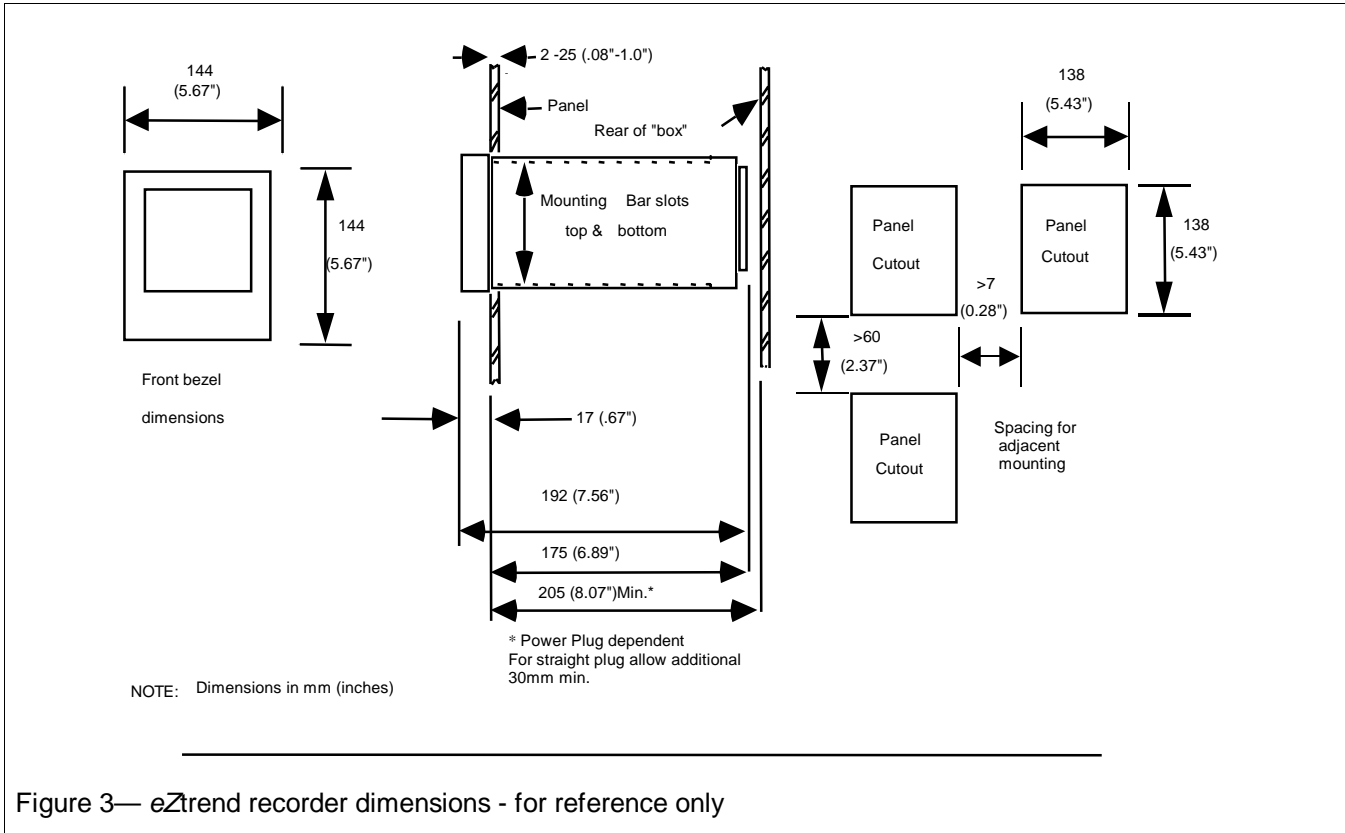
144
(5.67")

144
(5.67")

Front bezel
dimensions

2 -25 (.08"-1.0")

Panel

Rear of "box"

Mounting Bar slots
top & bottom

17 (.67")

192 (7.56")

175 (6.89")

205 (8.07")Min.*

* Power Plug dependent
For straight plug allow additional 30mm min.

138
(5.43")

Panel
Cutout

Panel
Cutout

138
(5.43")

>7
(0.28")

>60
(2.37")

Panel
Cutout

Spacing for
adjacent
mounting

NOTE: Dimensions in mm (inches)

Figure 3— eZtrend recorder dimensions - for reference only